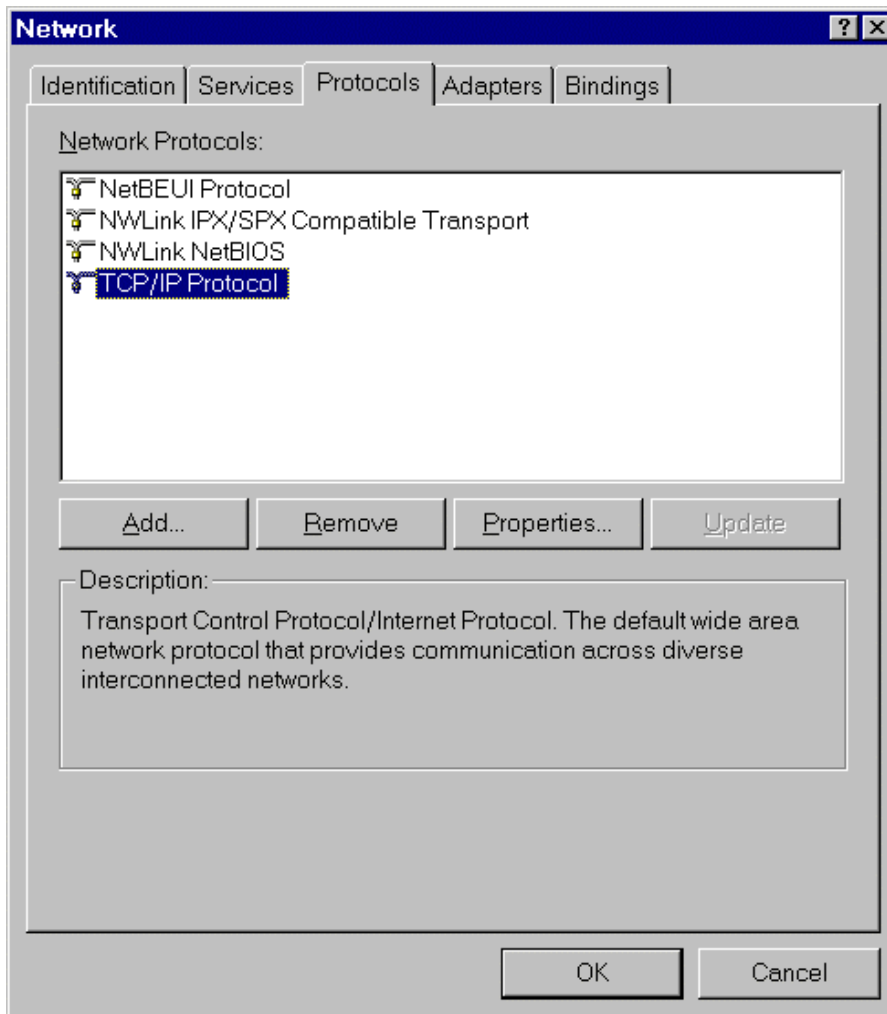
Network

?

X

Identification

Services

Protocols

Adapters

Bindings

Network Protocols:

NetBEUI Protocol

NWLink IPX/SPX Compatible Transport

NWLink NetBIOS

TCP/IP Protocol

Add...

Remove

Properties...

Update

Description:

Transport Control Protocol/Internet Protocol. The default wide area network protocol that provides communication across diverse interconnected networks.

OK

Cancel